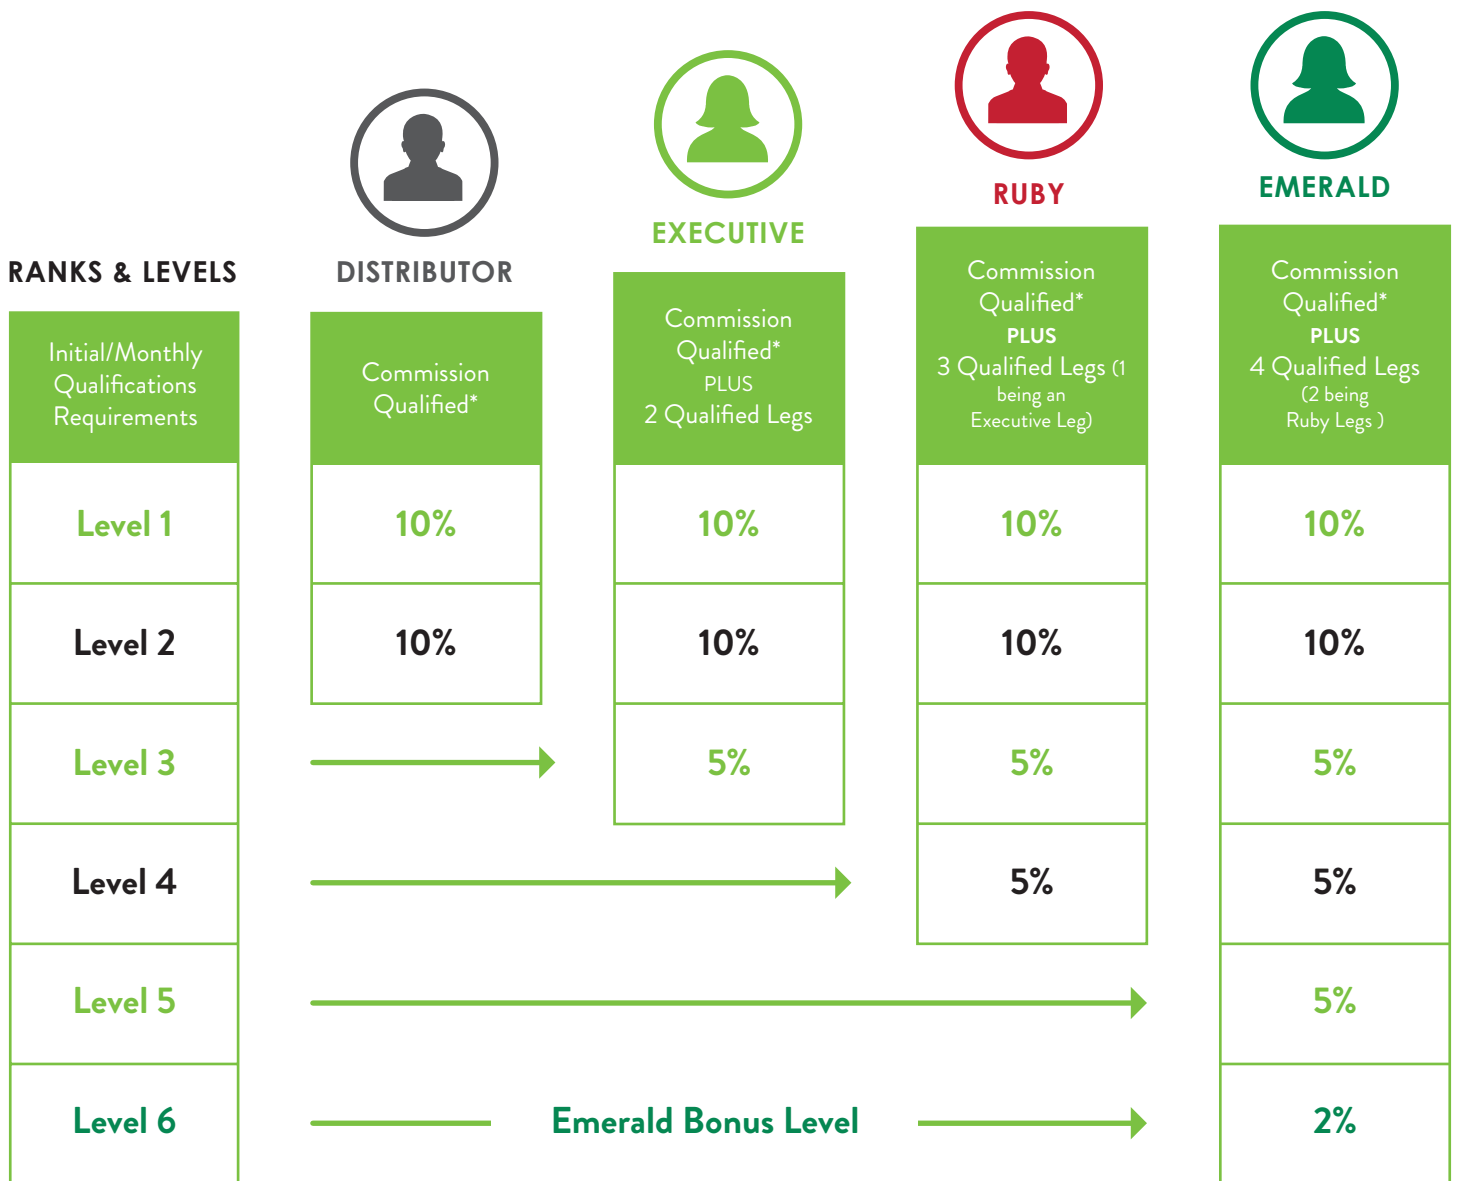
| RANKS & LEVELS | DISTRIBUTOR | EXECUTIVE | RUBY | EMERALD |
|---|---|---|---|---|
| Initial/Monthly Qualifications Requirements | Commission Qualified* | Commission Qualified* PLUS 2 Qualified Legs | Commission Qualified* PLUS 3 Qualified Legs (1 being an Executive Leg) | Commission Qualified* PLUS 4 Qualified Legs (2 being Ruby Legs ) |
| Level 1 | 10% | 10% | 10% | 10% |
| Level 2 | 10% | 10% | 10% | 10% |
| Level 3 | | 5% | 5% | 5% |
| Level 4 | | | 5% | 5% |
| Level 5 | | | | 5% |
| Level 6 | Emerald Bonus Level | | | 2% |